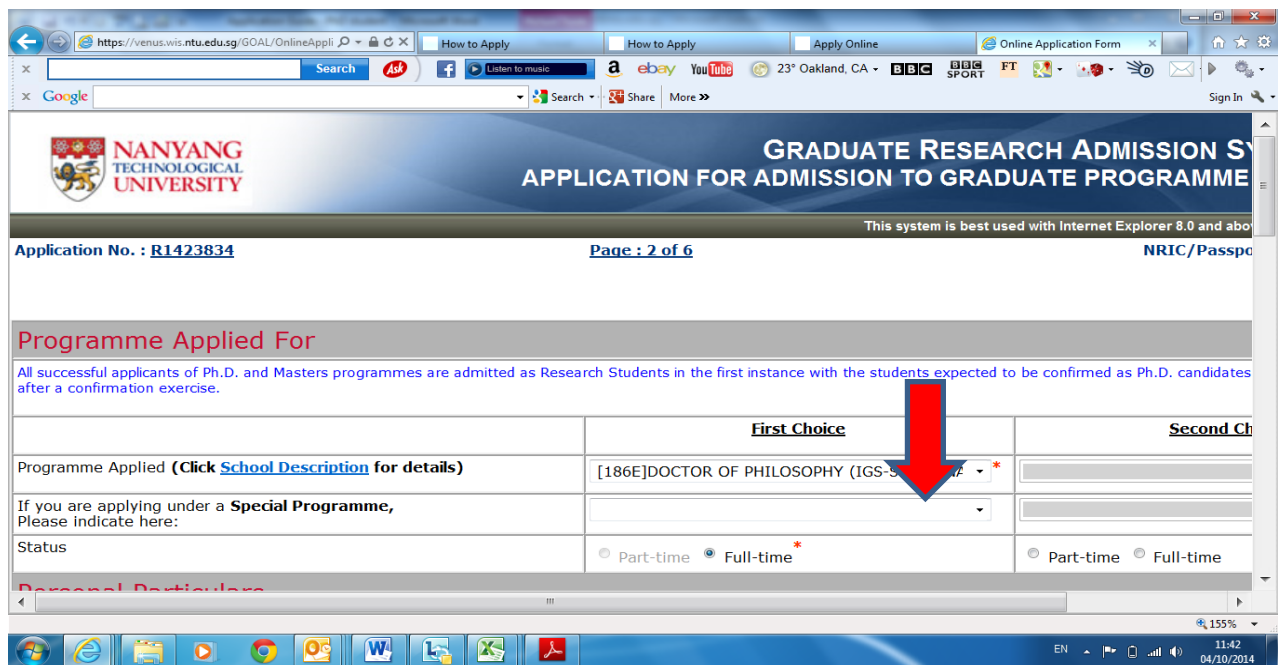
https://venus.wis.ntu.edu.sg/GOAL/OnlineAppli

How to Apply

How to Apply

Apply Online

Online Application Form

Search

Listen to music

ebay

YouTube

23° Oakland, CA

BBC

BBC SPORT

FT

Google

Search

Share

More »

Sign In

NANYANG TECHNOLOGICAL UNIVERSITY

GRADUATE RESEARCH ADMISSION SY

APPLICATION FOR ADMISSION TO GRADUATE PROGRAMME

This system is best used with Internet Explorer 8.0 and abo

Application No. : R1423834

Page : 2 of 6

NRIC/Passpo

Programme Applied For

All successful applicants of Ph.D. and Masters programmes are admitted as Research Students in the first instance with the students expected to be confirmed as Ph.D. candidates after a confirmation exercise.

| | First Choice | Second Ch |
|---|---|---|
| Programme Applied (Click School Description for details) | [186E]DOCTOR OF PHILOSOPHY (IGS-S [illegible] A * | |
| If you are applying under a Special Programme, Please indicate here: | | |
| Status | Part-time Full-time * | Part-time Full-time |

155%

EN

11:42
04/10/2014